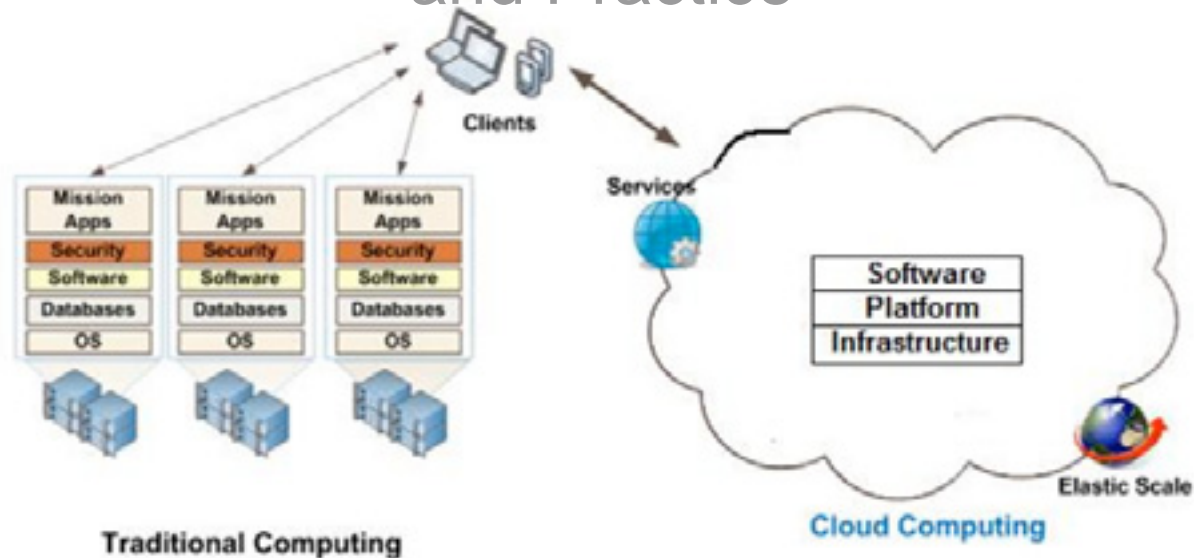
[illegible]

Clients

Mission Apps
Security
Software
Databases
OS

Mission Apps
Security
Software
Databases
OS

Mission Apps
Security
Software
Databases
OS

Traditional Computing

Services

Software
Platform
Infrastructure

Elastic Scale

Cloud Computing